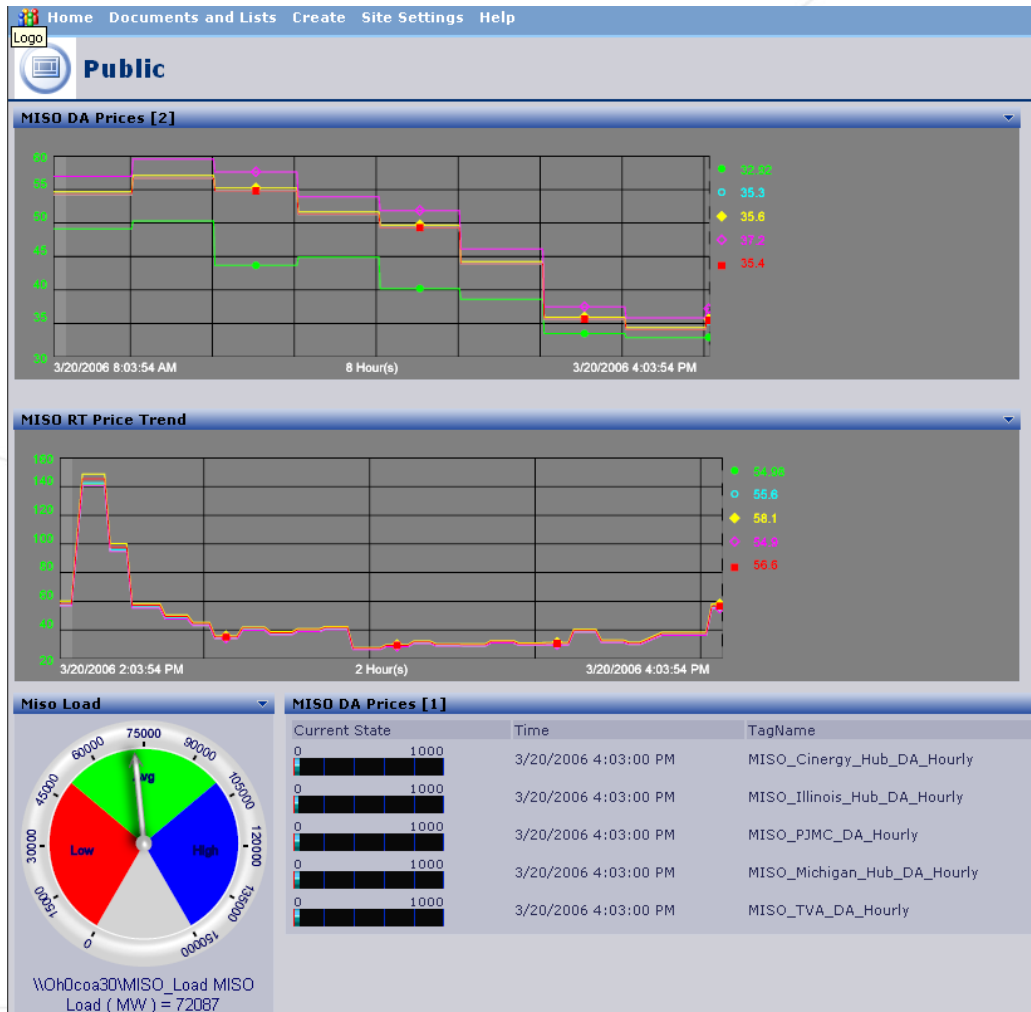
Home Documents and Lists Create Site Settings Help

Logo

Public

MISO DA Prices [2]

60
55
50
45
40
35
30

32.82
35.3
35.6
37.2
35.4

3/20/2006 8:03:54 AM
8 Hour(s)
3/20/2006 4:03:54 PM

MISO RT Price Trend

160
140
120
100
80
60
40
20

54.98
55.6
58.1
54.9
56.6

3/20/2006 2:03:54 PM
2 Hour(s)
3/20/2006 4:03:54 PM

Miso Load

75000
60000
90000
45000
105000
30000
120000
15000
135000
0
150000
Avg
Low
High

\\Oh0coa30\MISO_Load MISO Load ( MW ) = 72087

MISO DA Prices [1]

| Current State | Time | TagName |
|---|---|---|
| 0 1000 | 3/20/2006 4:03:00 PM | MISO_Cinergy_Hub_DA_Hourly |
| 0 1000 | 3/20/2006 4:03:00 PM | MISO_Illinois_Hub_DA_Hourly |
| 0 1000 | 3/20/2006 4:03:00 PM | MISO_PJMC_DA_Hourly |
| 0 1000 | 3/20/2006 4:03:00 PM | MISO_Michigan_Hub_DA_Hourly |
| 0 1000 | 3/20/2006 4:03:00 PM | MISO_TVA_DA_Hourly |